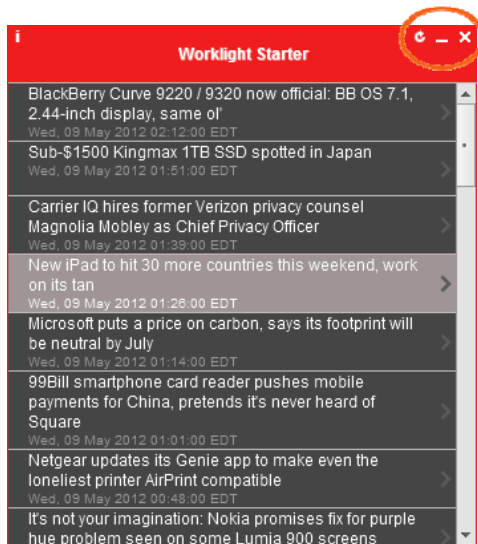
i

Worklight Starter

BlackBerry Curve 9220 / 9320 now official: BB OS 7.1, 2.44-inch display, same ol'
Wed, 09 May 2012 02:12:00 EDT

Sub-$1500 Kingmax 1TB SSD spotted in Japan
Wed, 09 May 2012 01:51:00 EDT

Carrier IQ hires former Verizon privacy counsel Magnolia Mobley as Chief Privacy Officer
Wed, 09 May 2012 01:39:00 EDT

New iPad to hit 30 more countries this weekend, work on its tan
Wed, 09 May 2012 01:26:00 EDT

Microsoft puts a price on carbon, says its footprint will be neutral by July
Wed, 09 May 2012 01:14:00 EDT

99Bill smartphone card reader pushes mobile payments for China, pretends it's never heard of Square
Wed, 09 May 2012 01:01:00 EDT

Netgear updates its Genie app to make even the loneliest printer AirPrint compatible
Wed, 09 May 2012 00:48:00 EDT

It's not your imagination: Nokia promises fix for purple hue problem seen on some Lumia 900 screens